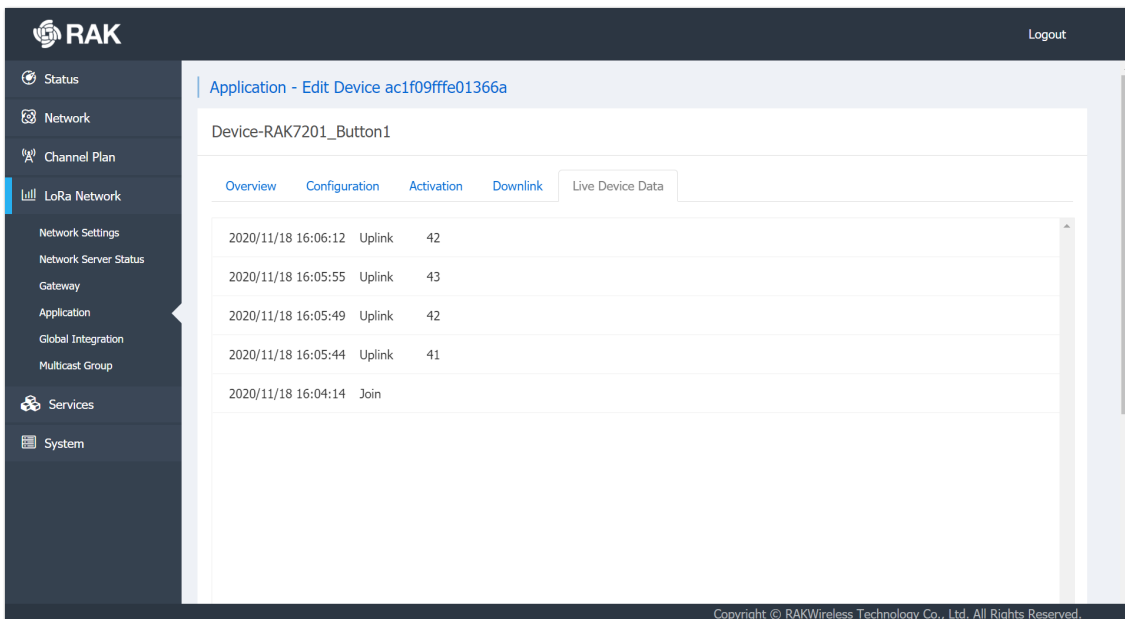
RAK

Logout

Status

Network

Channel Plan

LoRa Network

Network Settings

Network Server Status

Gateway

Application

Global Integration

Multicast Group

Services

System

Application - Edit Device ac1f09fffe01366a

Device-RAK7201_Button1

Overview | Configuration | Activation | Downlink | Live Device Data

2020/11/18 16:06:12 Uplink 42

2020/11/18 16:05:55 Uplink 43

2020/11/18 16:05:49 Uplink 42

2020/11/18 16:05:44 Uplink 41

2020/11/18 16:04:14 Join

Copyright © RAKWireless Technology Co., Ltd. All Rights Reserved.